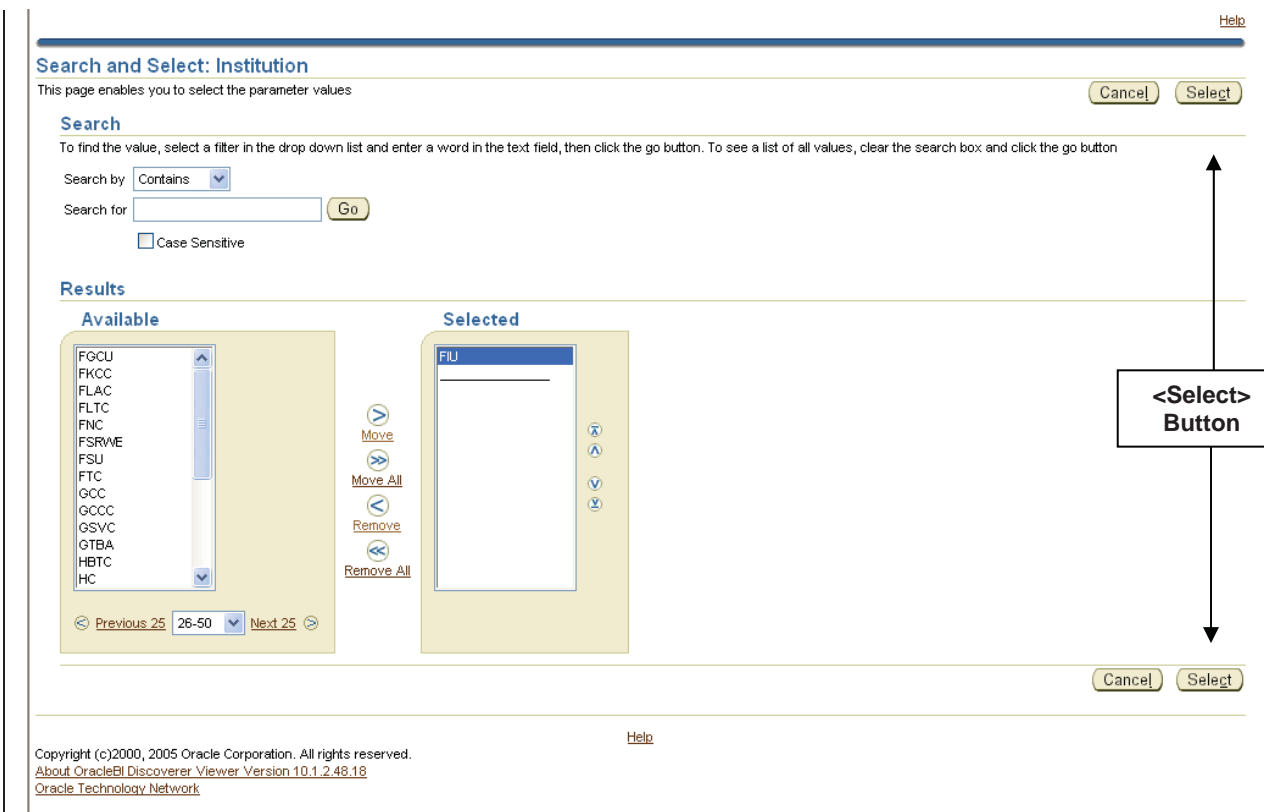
Help

Search and Select: Institution

This page enables you to select the parameter values

Cancel Select

Search

To find the value, select a filter in the drop down list and enter a word in the text field, then click the go button. To see a list of all values, clear the search box and click the go button

Search by Contains

Search for Go

Case Sensitive

Results

Available

FGCU
FKCC
FLAC
FLTC
FNC
FSRWE
FSU
FTC
GCC
GCCC
GSVC
GTBA
HBTC
HC

Previous 25 26-50 Next 25

Move

Move All

Remove

Remove All

Selected

FIU

<Select> Button

Cancel Select

Help

Copyright (c)2000, 2005 Oracle Corporation. All rights reserved.
About OracleBI Discoverer Viewer Version 10.1.2.48.18
Oracle Technology Network